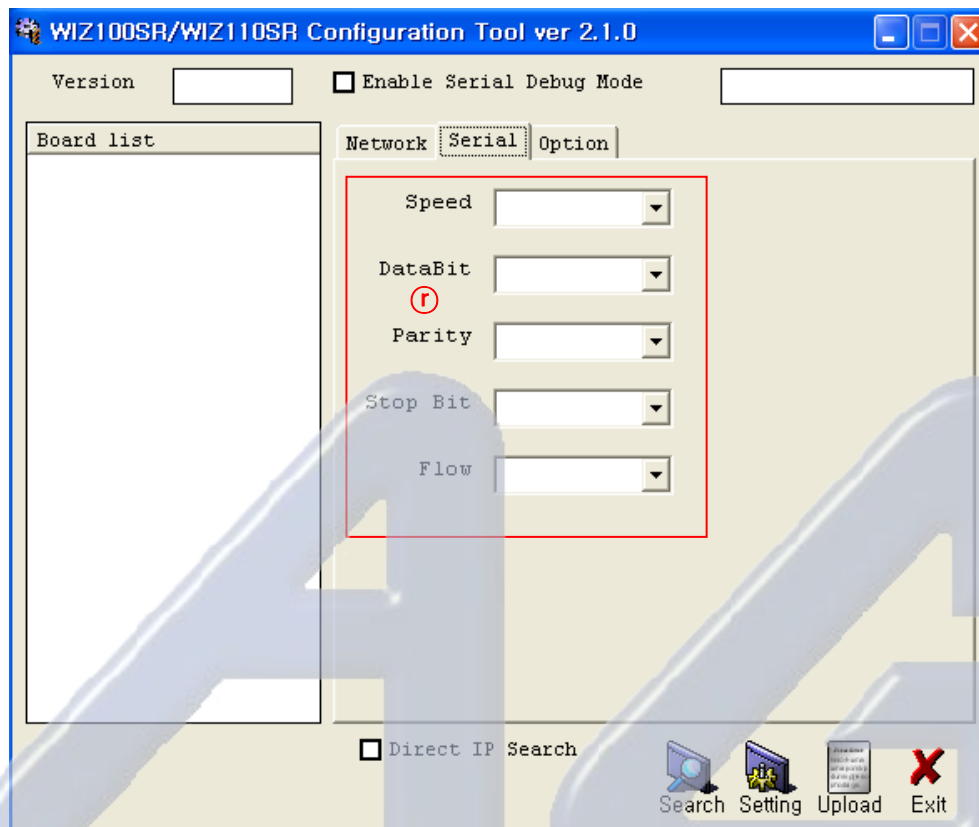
WIZ100SR/WIZ110SR Configuration Tool ver 2.1.0

Version

Enable Serial Debug Mode

Board list

Network | Serial | Option

Speed

DataBit

r

Parity

Stop Bit

Flow

Direct IP Search

Search Setting Upload Exit